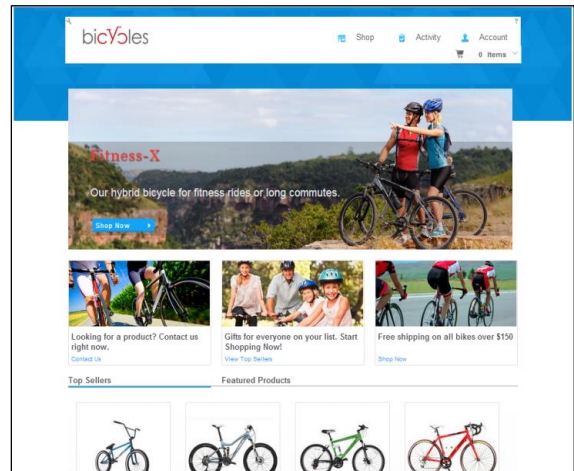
bicycles

Shop Activity Account
0 items

Fitness-X
Our hybrid bicycle for fitness rides or long commutes.
Shop Now

Looking for a product? Contact us right now.
Contact Us

Gifts for everyone on your list. Start Shopping Now!
View Top Sellers

Free shipping on all bikes over $150
Shop Now

Top Sellers
Featured Products